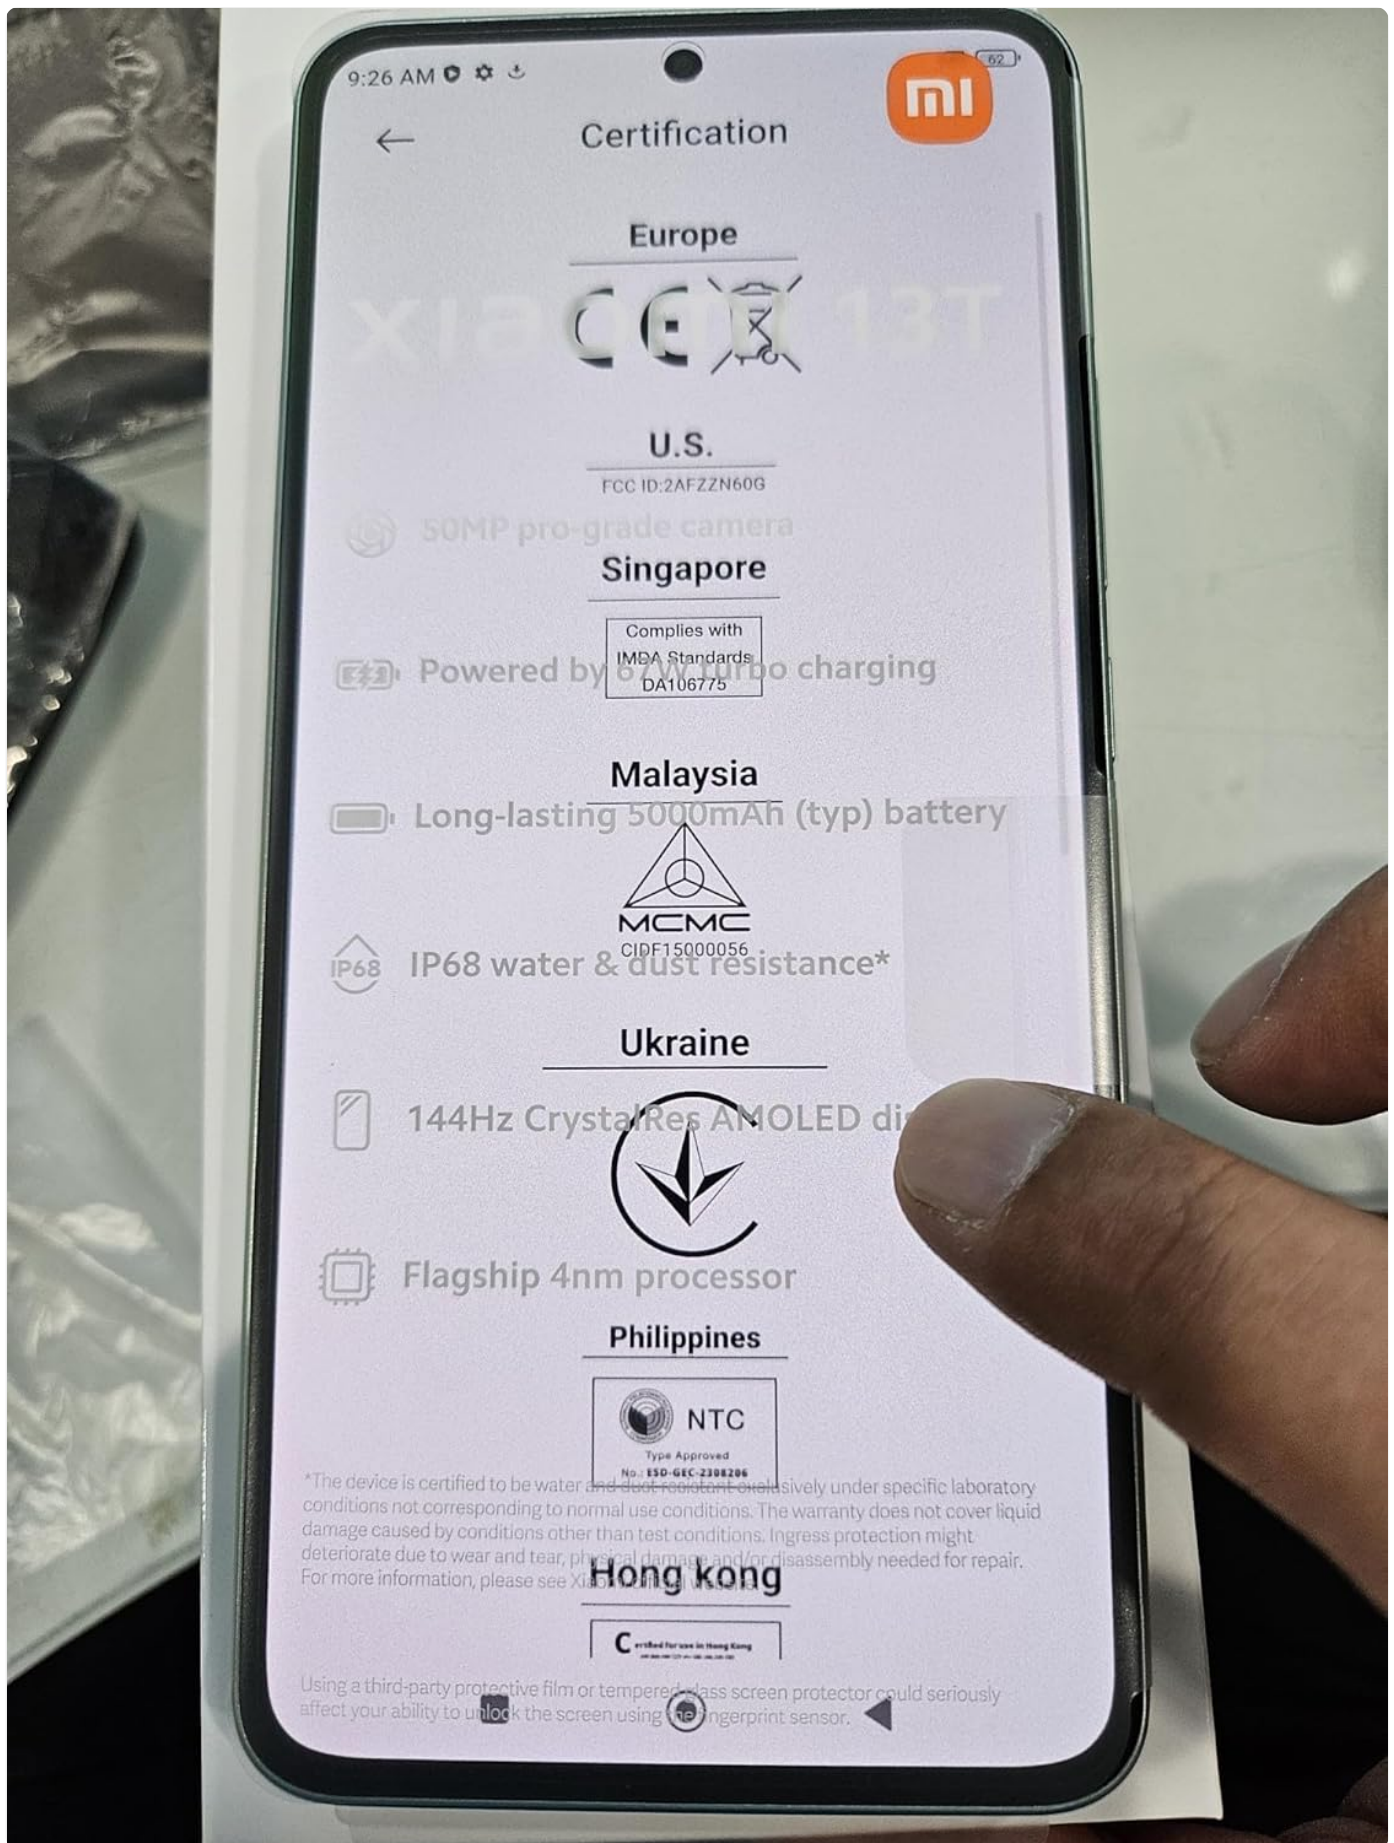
9:26 AM

62

mi

Certification

Europe

CE

Xiaomi 13T

U.S.

FCC ID:2AFZZN60G

50MP pro-grade camera

Singapore

Complies with IMDA Standards DA106775

Powered by 67W turbo charging

Malaysia

Long-lasting 5000mAh (typ) battery

MCMC

CIDF15000056

IP68

IP68 water & dust resistance*

Ukraine

144Hz CrystalRes AMOLED di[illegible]

Flagship 4nm processor

Philippines

NTC

Type Approved

No.: ESD-GEC-2308206

*The device is certified to be water and dust resistant exclusively under specific laboratory conditions not corresponding to normal use conditions. The warranty does not cover liquid damage caused by conditions other than test conditions. Ingress protection might deteriorate due to wear and tear, physical damage and/or disassembly needed for repair. For more information, please see Xiaomi's website.

Hong kong

Certified for use in Hong Kong

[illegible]

Using a third-party protective film or tempered glass screen protector could seriously affect your ability to unlock the screen using the fingerprint sensor.